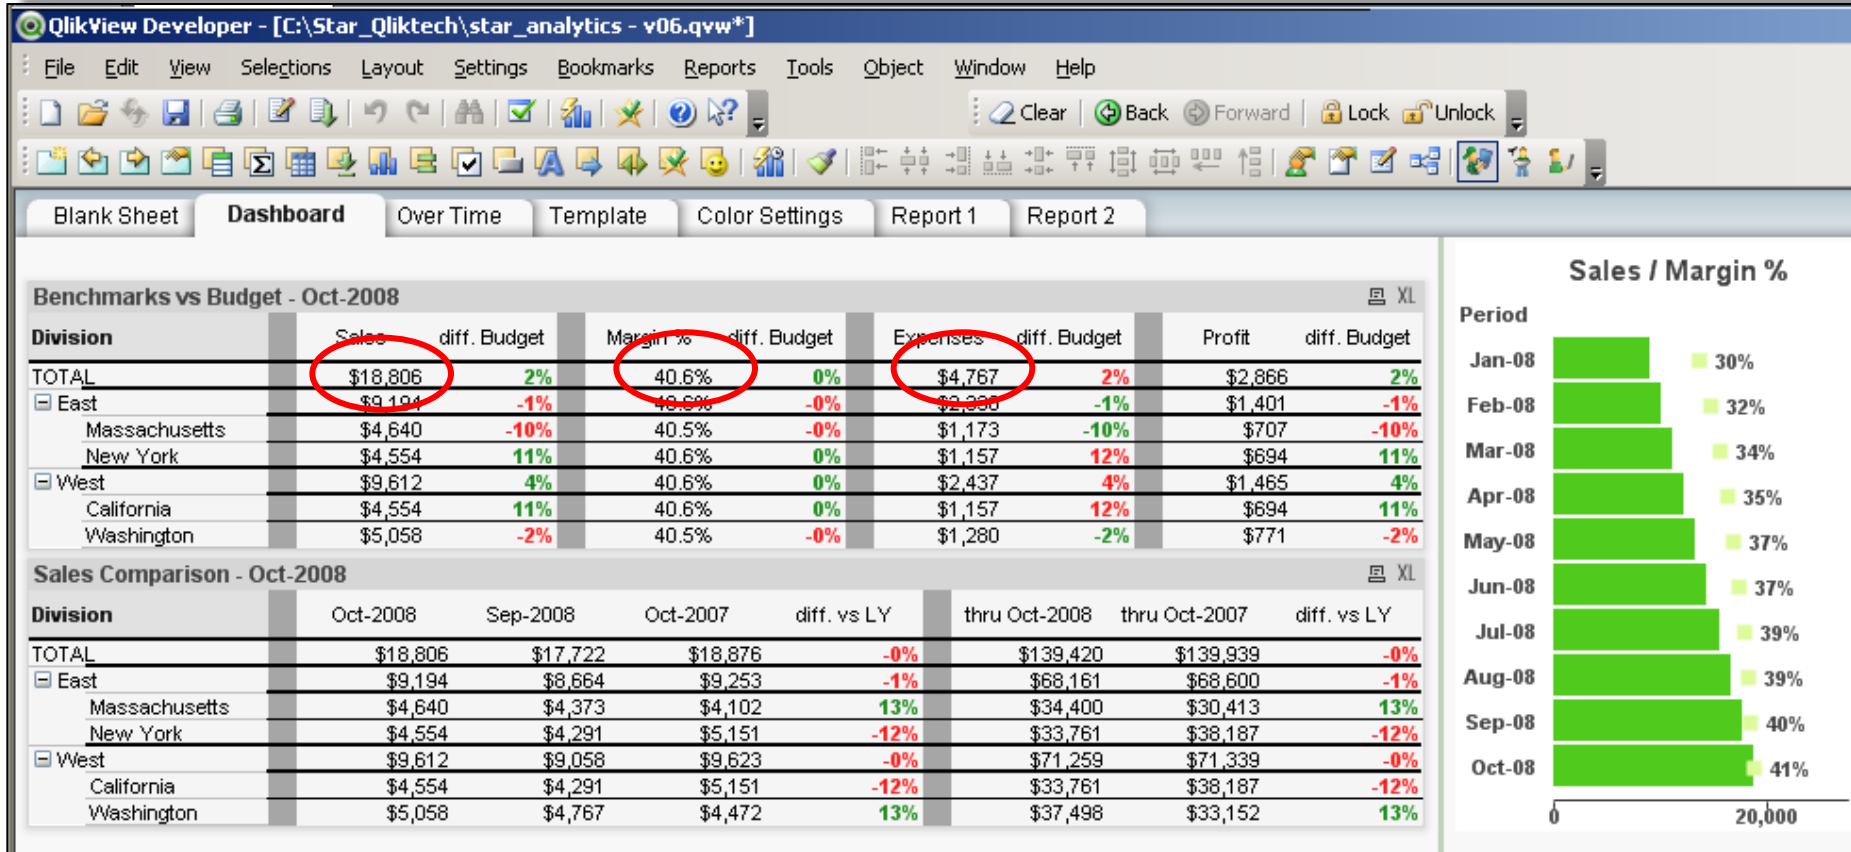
QlikView Developer - [C:\Star_Qliktech\star_analytics - v06.qvw*]

File Edit View Selections Layout Settings Bookmarks Reports Tools Object Window Help

Clear Back Forward Lock Unlock

Blank Sheet Dashboard Over Time Template Color Settings Report 1 Report 2

Benchmarks vs Budget - Oct-2008 XL

| Division | Sales | diff. Budget | Margin % | diff. Budget | Expenses | diff. Budget | Profit | diff. Budget |
|---|---|---|---|---|---|---|---|---|
| TOTAL | $18,806 | 2% | 40.6% | 0% | $4,767 | 2% | $2,866 | 2% |
| ⊟ East | $9,194 | -1% | 40.6% | -0% | $2,330 | -1% | $1,401 | -1% |
| Massachusetts | $4,640 | -10% | 40.5% | -0% | $1,173 | -10% | $707 | -10% |
| New York | $4,554 | 11% | 40.6% | 0% | $1,157 | 12% | $694 | 11% |
| ⊟ West | $9,612 | 4% | 40.6% | 0% | $2,437 | 4% | $1,465 | 4% |
| California | $4,554 | 11% | 40.6% | 0% | $1,157 | 12% | $694 | 11% |
| Washington | $5,058 | -2% | 40.5% | -0% | $1,280 | -2% | $771 | -2% |

Sales Comparison - Oct-2008 XL

| Division | Oct-2008 | Sep-2008 | Oct-2007 | diff. vs LY | thru Oct-2008 | thru Oct-2007 | diff. vs LY |
|---|---|---|---|---|---|---|---|
| TOTAL | $18,806 | $17,722 | $18,876 | -0% | $139,420 | $139,939 | -0% |
| ⊟ East | $9,194 | $8,664 | $9,253 | -1% | $68,161 | $68,600 | -1% |
| Massachusetts | $4,640 | $4,373 | $4,102 | 13% | $34,400 | $30,413 | 13% |
| New York | $4,554 | $4,291 | $5,151 | -12% | $33,761 | $38,187 | -12% |
| ⊟ West | $9,612 | $9,058 | $9,623 | -0% | $71,259 | $71,339 | -0% |
| California | $4,554 | $4,291 | $5,151 | -12% | $33,761 | $38,187 | -12% |
| Washington | $5,058 | $4,767 | $4,472 | 13% | $37,498 | $33,152 | 13% |

Sales / Margin %

Period
Jan-08 30%
Feb-08 32%
Mar-08 34%
Apr-08 35%
May-08 37%
Jun-08 37%
Jul-08 39%
Aug-08 39%
Sep-08 40%
Oct-08 41%
0 20,000